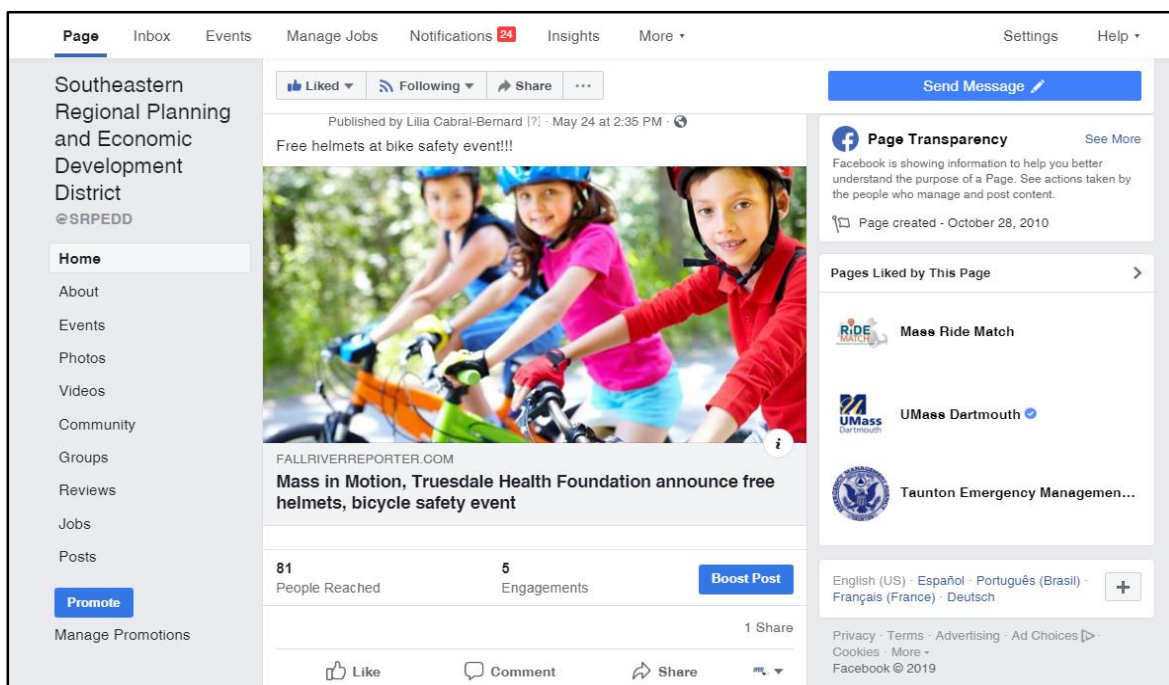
Page Inbox Events Manage Jobs Notifications 24 Insights More ▾ Settings Help ▾

Southeastern Regional Planning and Economic Development District
@SRPEDD

Home
About
Events
Photos
Videos
Community
Groups
Reviews
Jobs
Posts

Promote
Manage Promotions

Liked ▾ Following ▾ Share ···

Published by Lilia Cabral-Bernard [?] · May 24 at 2:35 PM ·

Free helmets at bike safety event!!!

FALLRIVERREPORTER.COM
Mass in Motion, Truesdale Health Foundation announce free helmets, bicycle safety event

81
People Reached

5
Engagements

Boost Post

1 Share

Like Comment Share

Send Message

Page Transparency See More

Facebook is showing information to help you better understand the purpose of a Page. See actions taken by the people who manage and post content.

Page created - October 28, 2010

Pages Liked by This Page

RIDE MATCH Mass Ride Match

UMass Dartmouth UMass Dartmouth

Taunton Emergency Managemen...

English (US) · Español · Português (Brasil) · Français (France) · Deutsch

Privacy · Terms · Advertising · Ad Choices · Cookies · More ▾
Facebook © 2019